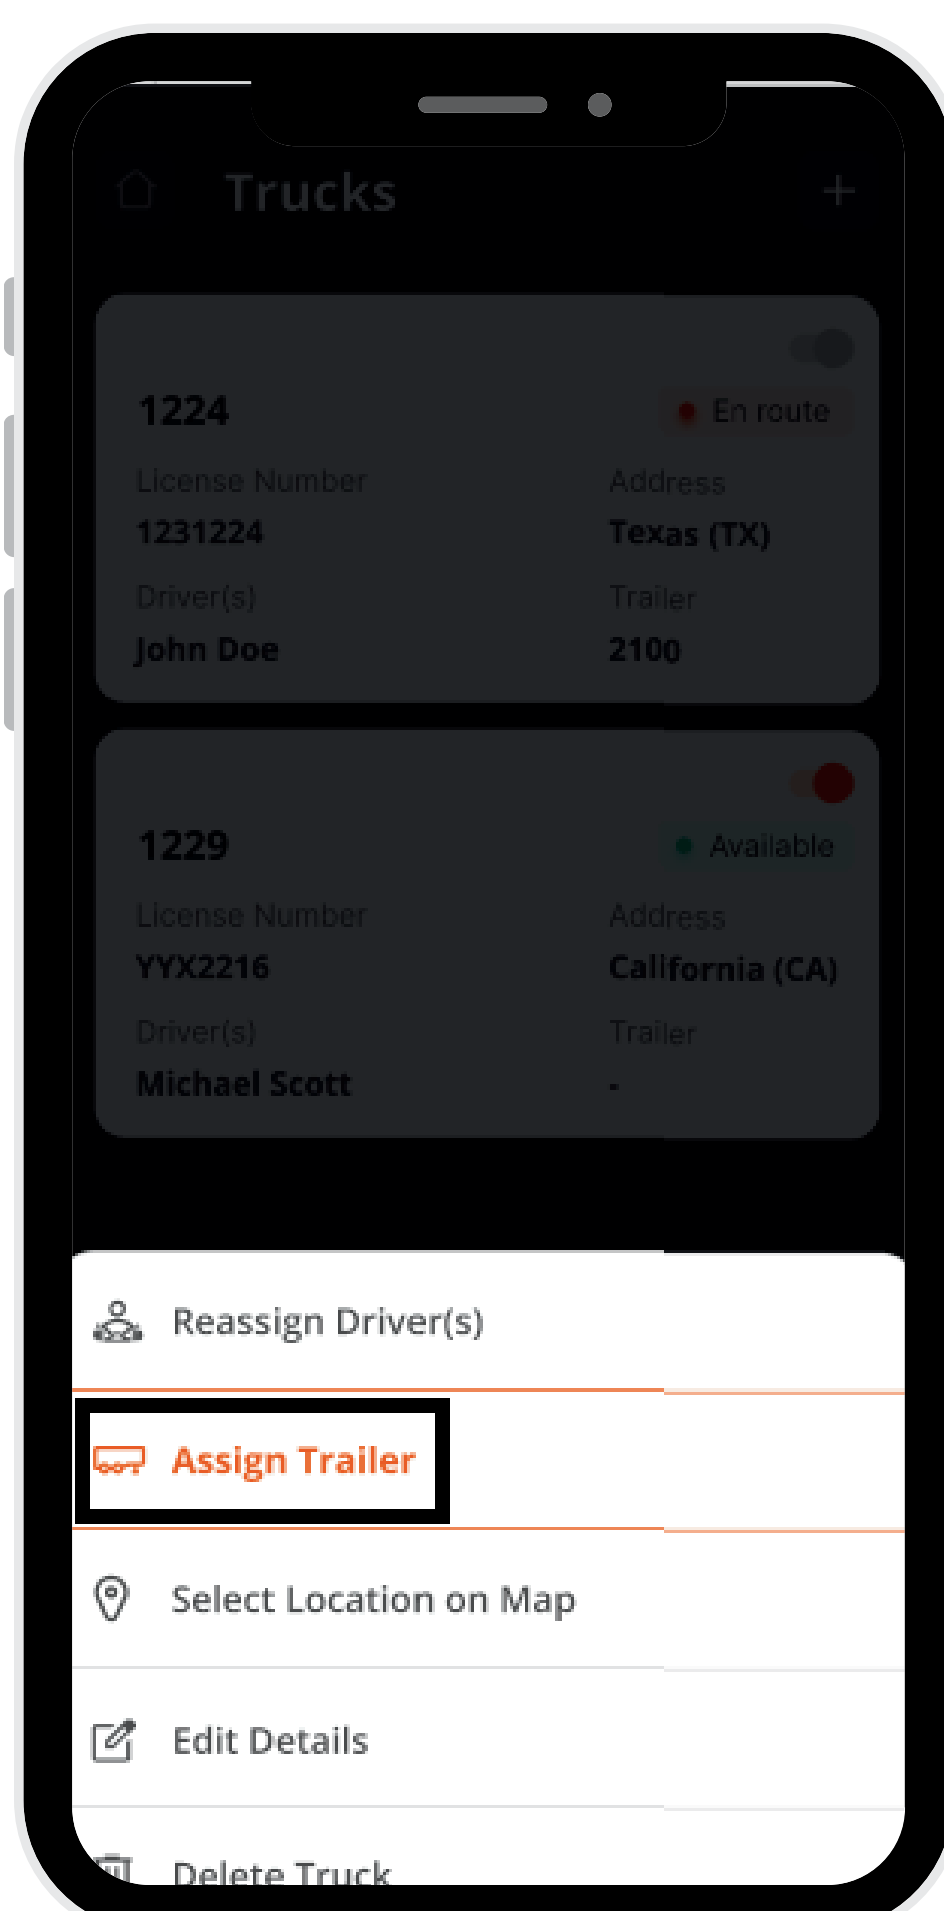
Trucks

+

1224

En route

License Number
1231224

Address
Texas (TX)

Driver(s)
John Doe

Trailer
2100

1229

Available

License Number
YYX2216

Address
California (CA)

Driver(s)
Michael Scott

Trailer
-

Reassign Driver(s)

Assign Trailer

Select Location on Map

Edit Details

Delete Truck